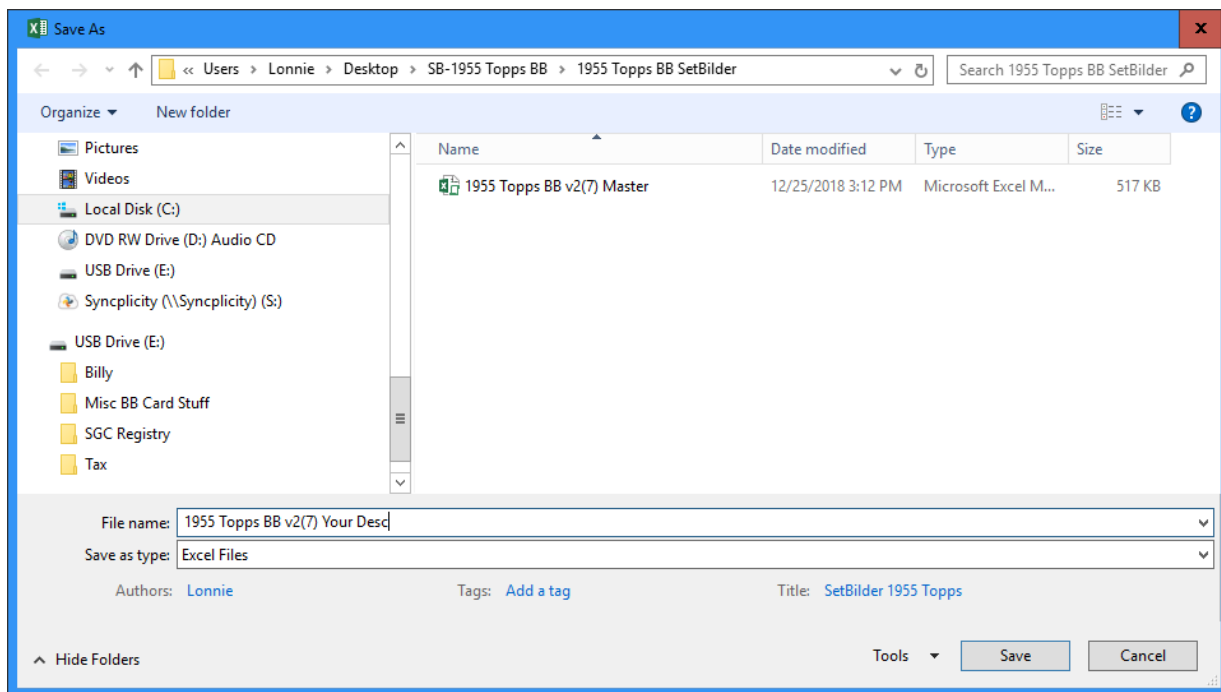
Save As

« Users › Lonnie › Desktop › SB-1955 Topps BB › 1955 Topps BB SetBilder

Search 1955 Topps BB SetBilder

Organize ▾ New folder

Pictures
Videos
Local Disk (C:)
DVD RW Drive (D:) Audio CD
USB Drive (E:)
Syncplicity (\\Syncplicity) (S:)
USB Drive (E:)
Billy
Misc BB Card Stuff
SGC Registry
Tax

| Name | Date modified | Type | Size |
|---|---|---|---|
| 1955 Topps BB v2(7) Master | 12/25/2018 3:12 PM | Microsoft Excel M... | 517 KB |

File name: 1955 Topps BB v2(7) Your Desc
Save as type: Excel Files

Authors: Lonnie Tags: Add a tag Title: SetBilder 1955 Topps

Hide Folders Tools ▾ Save Cancel